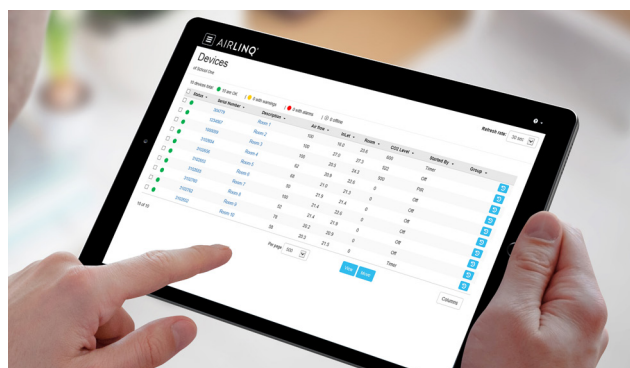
AIRLINQ

Devices

Refresh rate: 30 sec

Status | Serial Number | Description | Air flow | VA sel | Room | CO2 Level | Started By | Group
Room 1 | 100 | 10.0 | 23.6 | 630 | Timer
Room 2 | 100 | 27.0 | 27.3 | 522 | Off
Room 3 | 60 | 20.5 | 23.3 | 525 | PIR
Room 4 | 100 | 27.0 | 23.5 | 550 | Off
Room 5 | 50 | 21.0 | 0 | Off
Room 6 | 50 | 21.3 | 0 | Off
Room 7 | 100 | 21.4 | 0 | Off
Room 8 | 50 | 21.4 | 23.6 | 0 | Off
Room 9 | 76 | 20.2 | 22.3 | 0 | Off
Room 10 | 56 | 20.5 | 20.9 | 0 | Off
21.5 | 0 | Timer

Per page: 100

Hide Reset

Columns